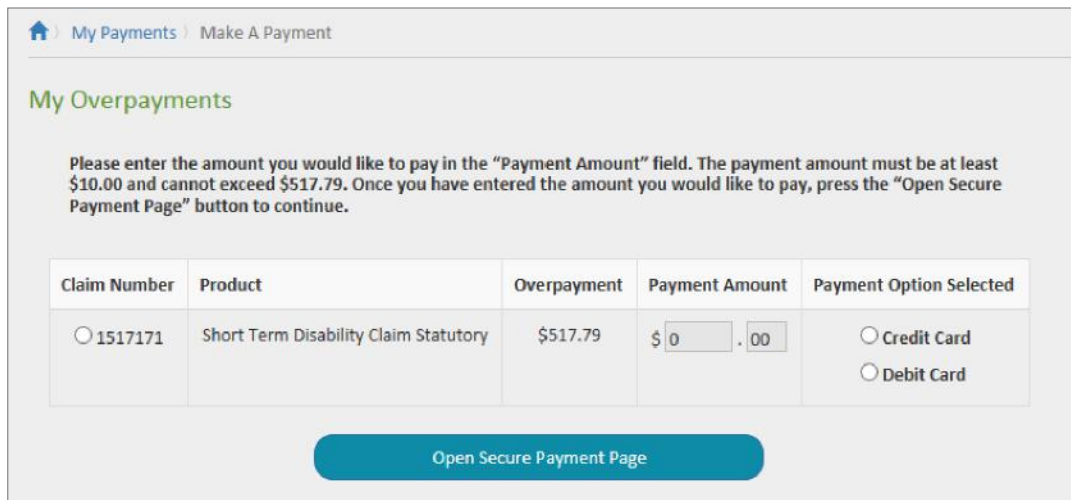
My Payments 〉 Make A Payment

My Overpayments

Please enter the amount you would like to pay in the "Payment Amount" field. The payment amount must be at least $10.00 and cannot exceed $517.79. Once you have entered the amount you would like to pay, press the "Open Secure Payment Page" button to continue.

| Claim Number | Product | Overpayment | Payment Amount | Payment Option Selected |
|---|---|---|---|---|
| ○ 1517171 | Short Term Disability Claim Statutory | $517.79 | $ 0 . 00 | ○ Credit Card ○ Debit Card |

Open Secure Payment Page